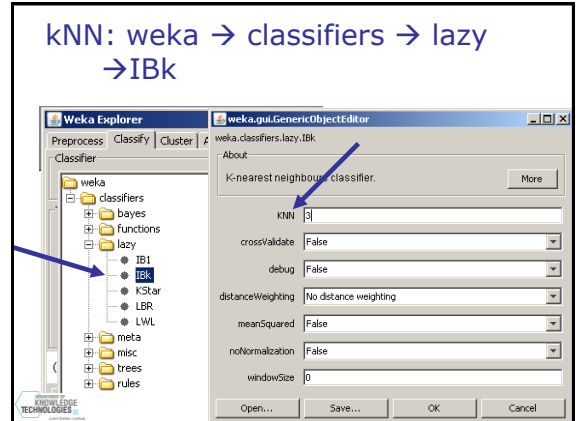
kNN: weka → classifiers → lazy →IBk

Weka Explorer

Preprocess Classify Cluster A

Classifier

weka
classifiers
bayes
functions
lazy
IB1
IBk
KStar
LBR
LWL
meta
misc
trees
rules

weka.gui.GenericObjectEditor

weka.classifiers.lazy.IBk

About

K-nearest neighbours classifier.

More

| | |
|---|---|
| KNN | 3 |
| crossValidate | False |
| debug | False |
| distanceWeighting | No distance weighting |
| meanSquared | False |
| noNormalization | False |
| windowSize | 0 |

Open... Save... OK Cancel

DEPARTMENT OF KNOWLEDGE TECHNOLOGIES Jožef Stefan Institute